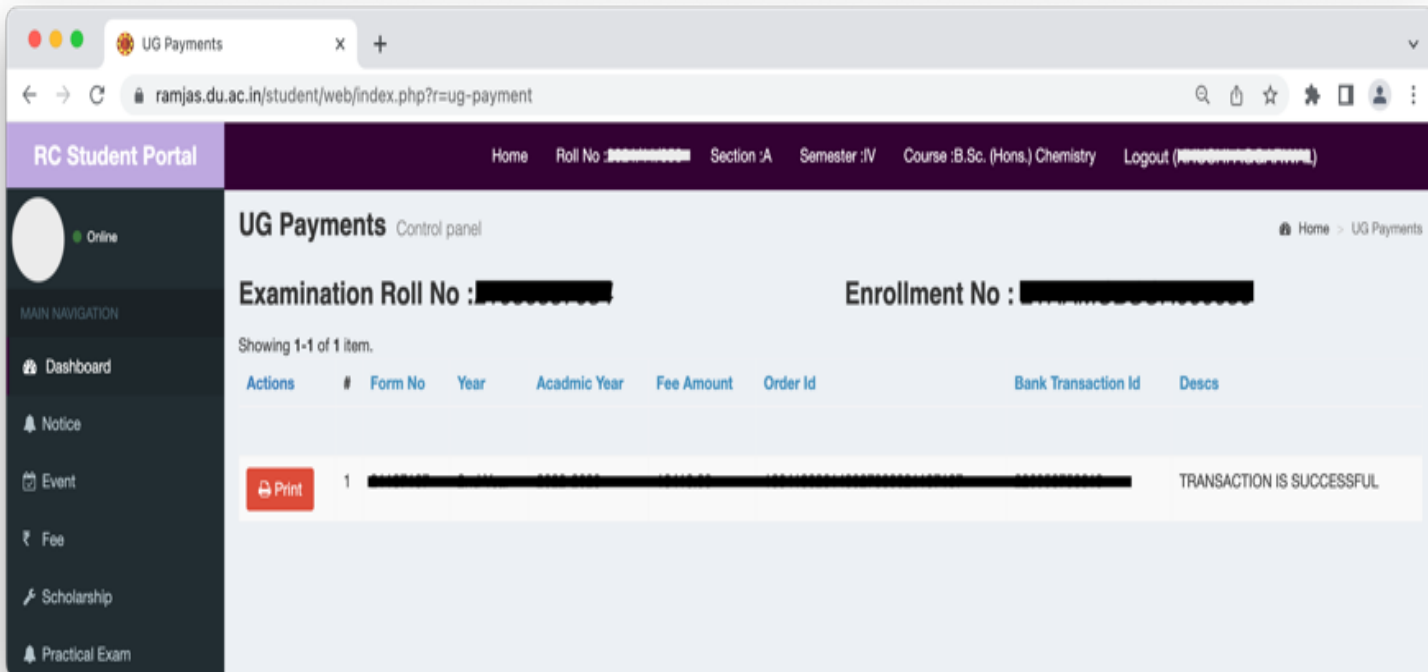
UG Payments ×
+

ramjas.du.ac.in/student/web/index.php?r=ug-payment

RC Student Portal

Home  Roll No :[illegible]  Section :A  Semester :IV  Course :B.Sc. (Hons.) Chemistry  Logout ([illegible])

Online

MAIN NAVIGATION

Dashboard

Notice

Event

₹ Fee

Scholarship

Practical Exam

UG Payments Control panel

Home > UG Payments

Examination Roll No :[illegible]

Enrollment No : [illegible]

Showing 1-1 of 1 item.

| Actions | # | Form No | Year | Acadmic Year | Fee Amount | Order Id | Bank Transaction Id | Descs |
|---|---|---|---|---|---|---|---|---|
| | | | | | | | | |
| Print | 1 | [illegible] | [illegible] | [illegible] | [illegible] | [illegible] | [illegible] | TRANSACTION IS SUCCESSFUL |